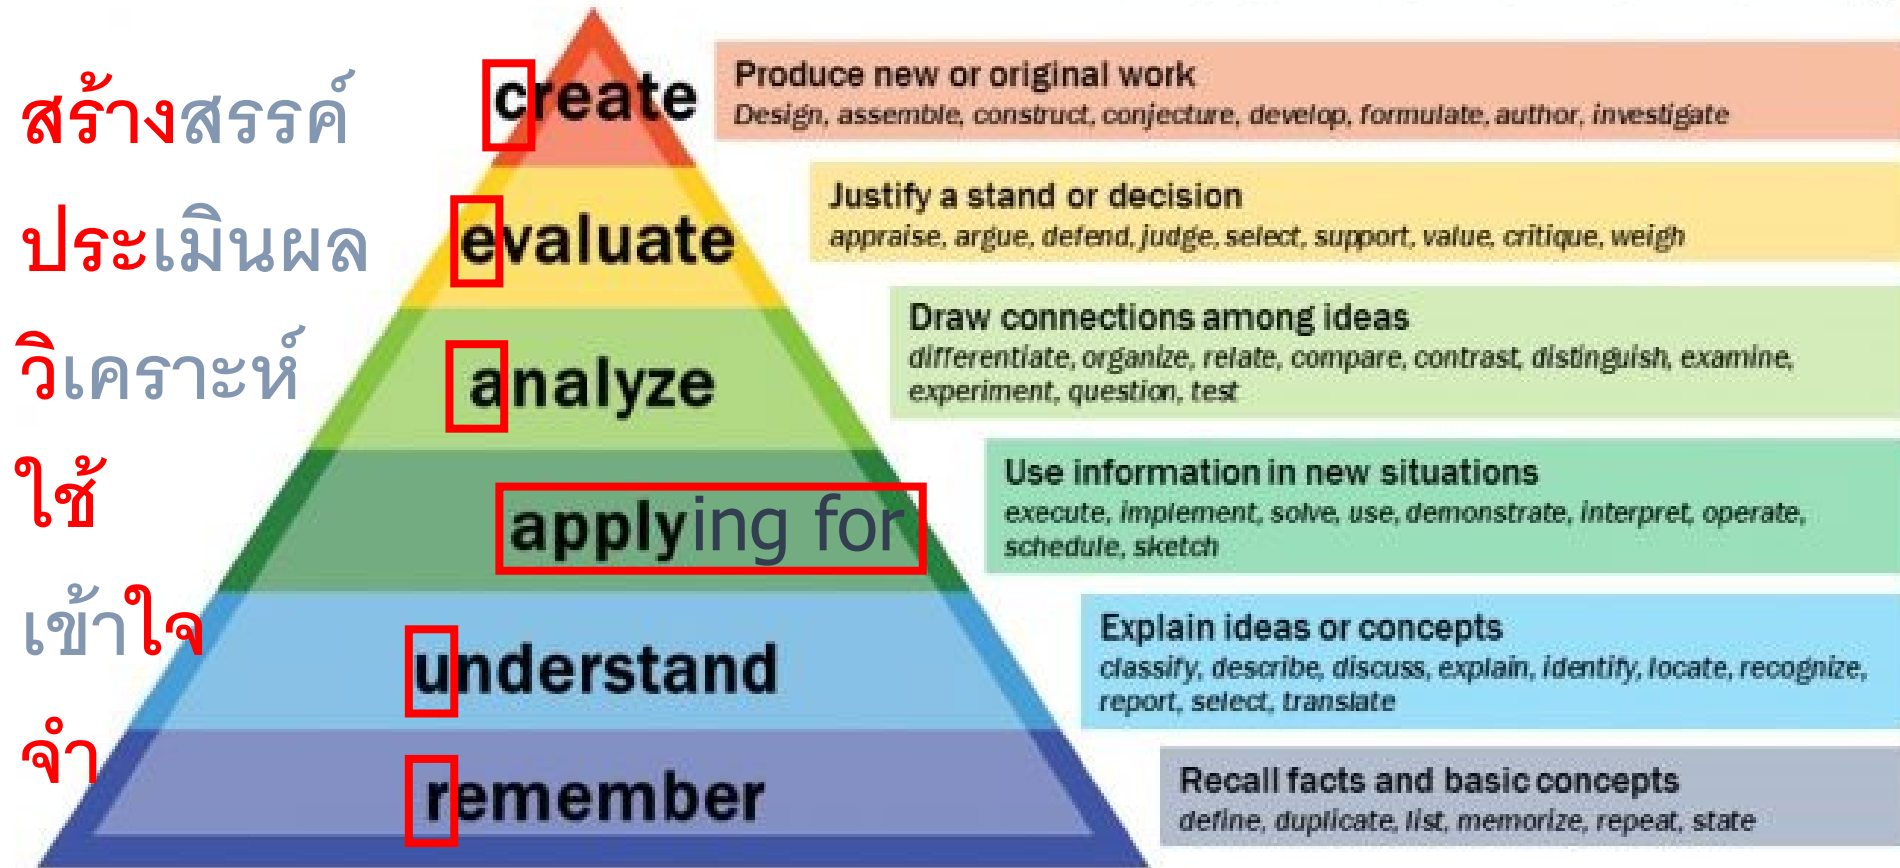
สร้างสรรค์

ประเมินผล

วิเคราะห์

ใช้

เข้าใจ

จำ

create

evaluate

analyze

applying for

understand

remember

Produce new or original work
Design, assemble, construct, conjecture, develop, formulate, author, investigate

Justify a stand or decision
appraise, argue, defend, judge, select, support, value, critique, weigh

Draw connections among ideas
differentiate, organize, relate, compare, contrast, distinguish, examine, experiment, question, test

Use information in new situations
execute, implement, solve, use, demonstrate, interpret, operate, schedule, sketch

Explain ideas or concepts
classify, describe, discuss, explain, identify, locate, recognize, report, select, translate

Recall facts and basic concepts
define, duplicate, list, memorize, repeat, state